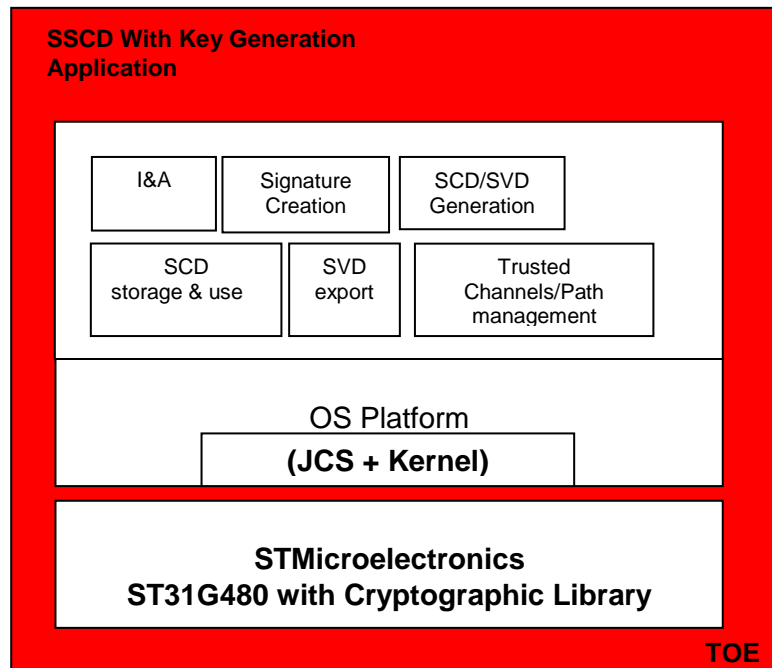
SSCD With Key Generation Application

I&A

Signature Creation

SCD/SVD Generation

SCD storage & use

SVD export

Trusted Channels/Path management

OS Platform

(JCS + Kernel)

STMicroelectronics
ST31G480 with Cryptographic Library

TOE